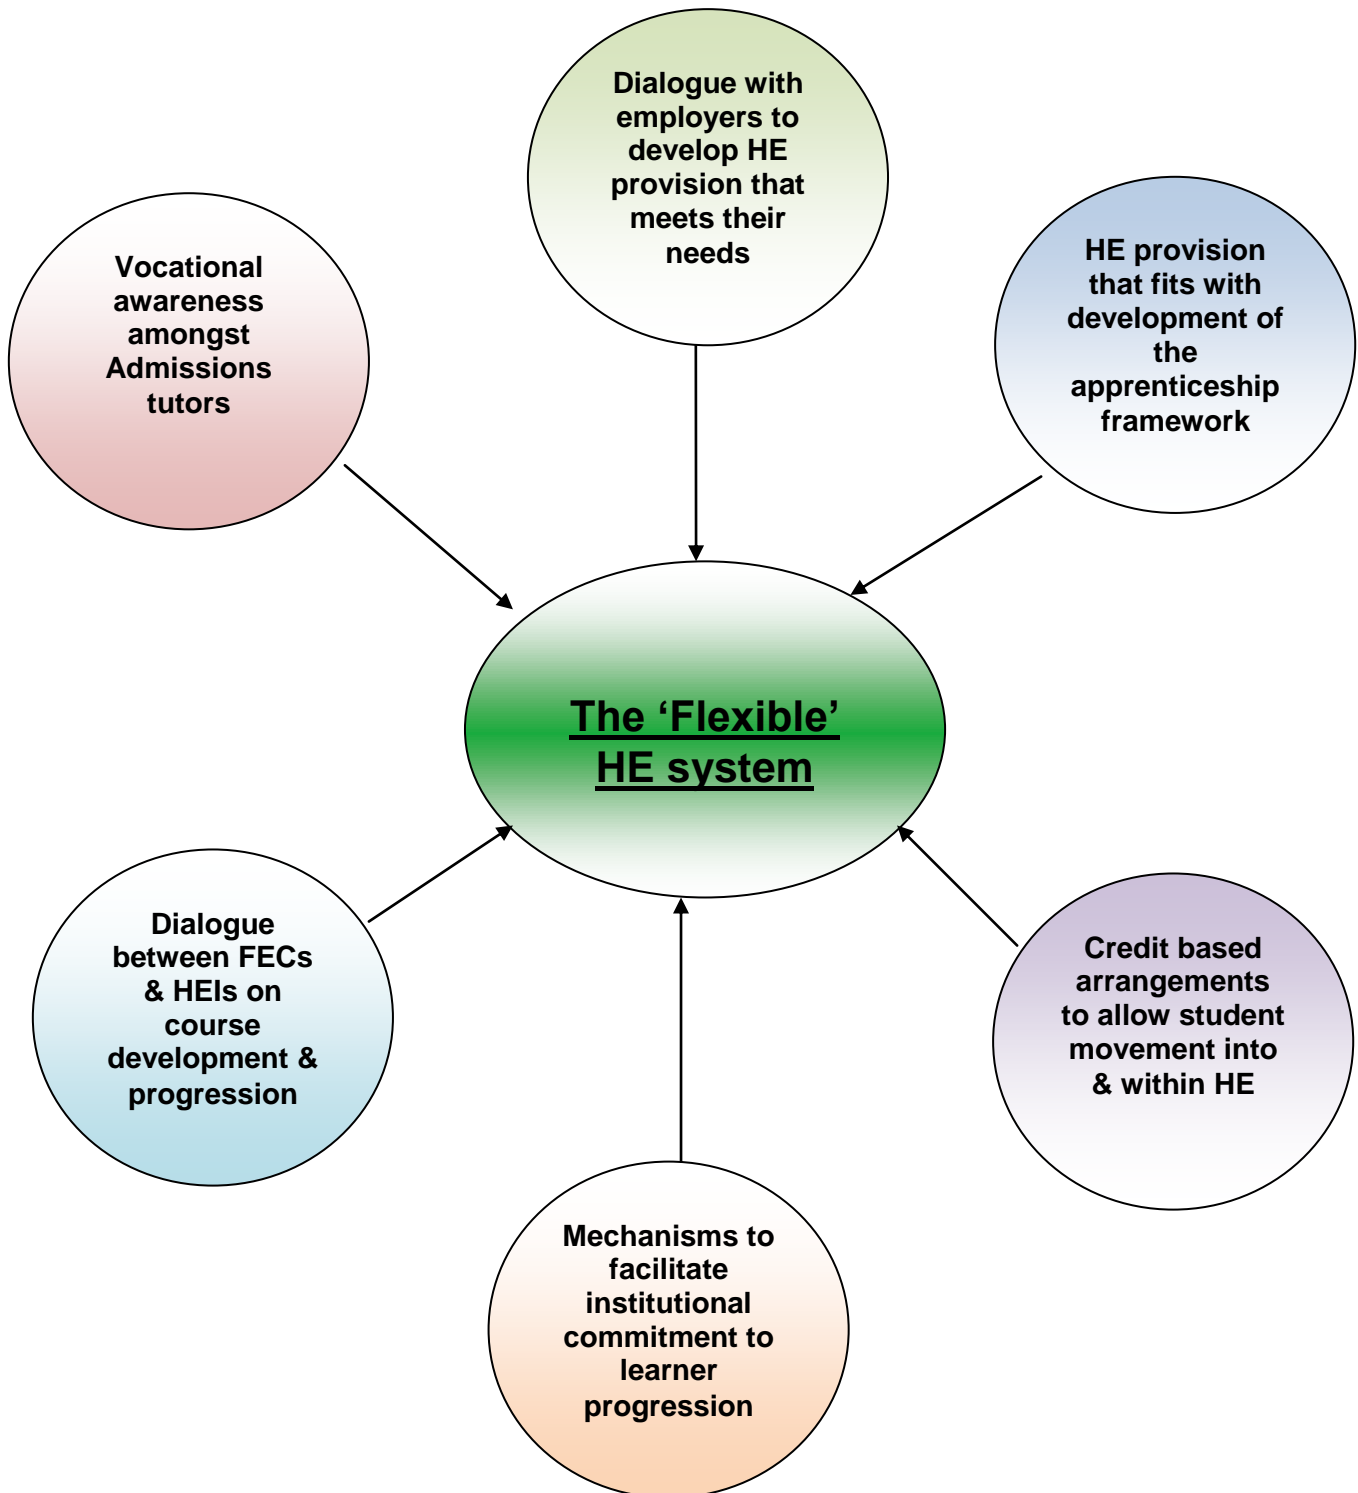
Dialogue with employers to develop HE provision that meets their needs

Vocational awareness amongst Admissions tutors

HE provision that fits with development of the apprenticeship framework

The ‘Flexible’ HE system

Dialogue between FECs & HEIs on course development & progression

Credit based arrangements to allow student movement into & within HE

Mechanisms to facilitate institutional commitment to learner progression